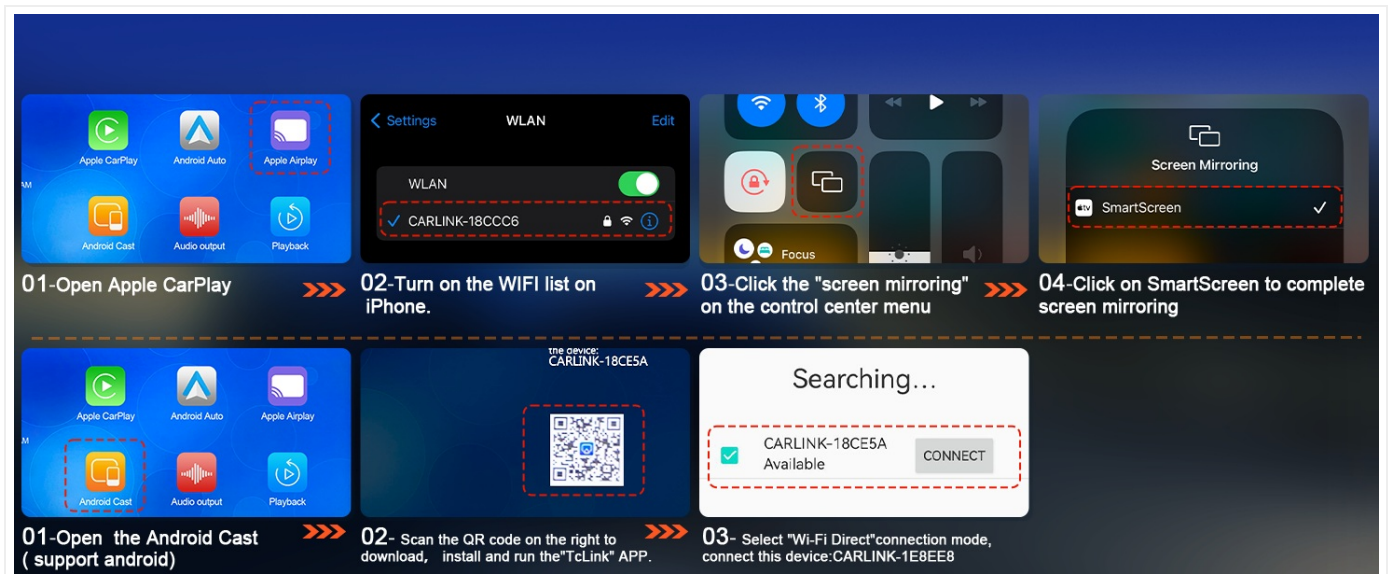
Apple CarPlay
Android Auto
Apple Airplay
AM
Android Cast
Audio output
Playback

01-Open Apple CarPlay

< Settings
WLAN
Edit
WLAN
CARLINK-18CCC6

02-Turn on the WIFI list on iPhone.

Focus

03-Click the "screen mirroring" on the control center menu

Screen Mirroring
SmartScreen

04-Click on SmartScreen to complete screen mirroring

Apple CarPlay
Android Auto
Apple Airplay
AM
Android Cast
Audio output
Playback

01-Open the Android Cast ( support android)

the device:
CARLINK-18CE5A

02- Scan the QR code on the right to download, install and run the"TcLink" APP.

Searching...
CARLINK-18CE5A
Available
CONNECT

03- Select "Wi-Fi Direct"connection mode, connect this device:CARLINK-1E8EE8